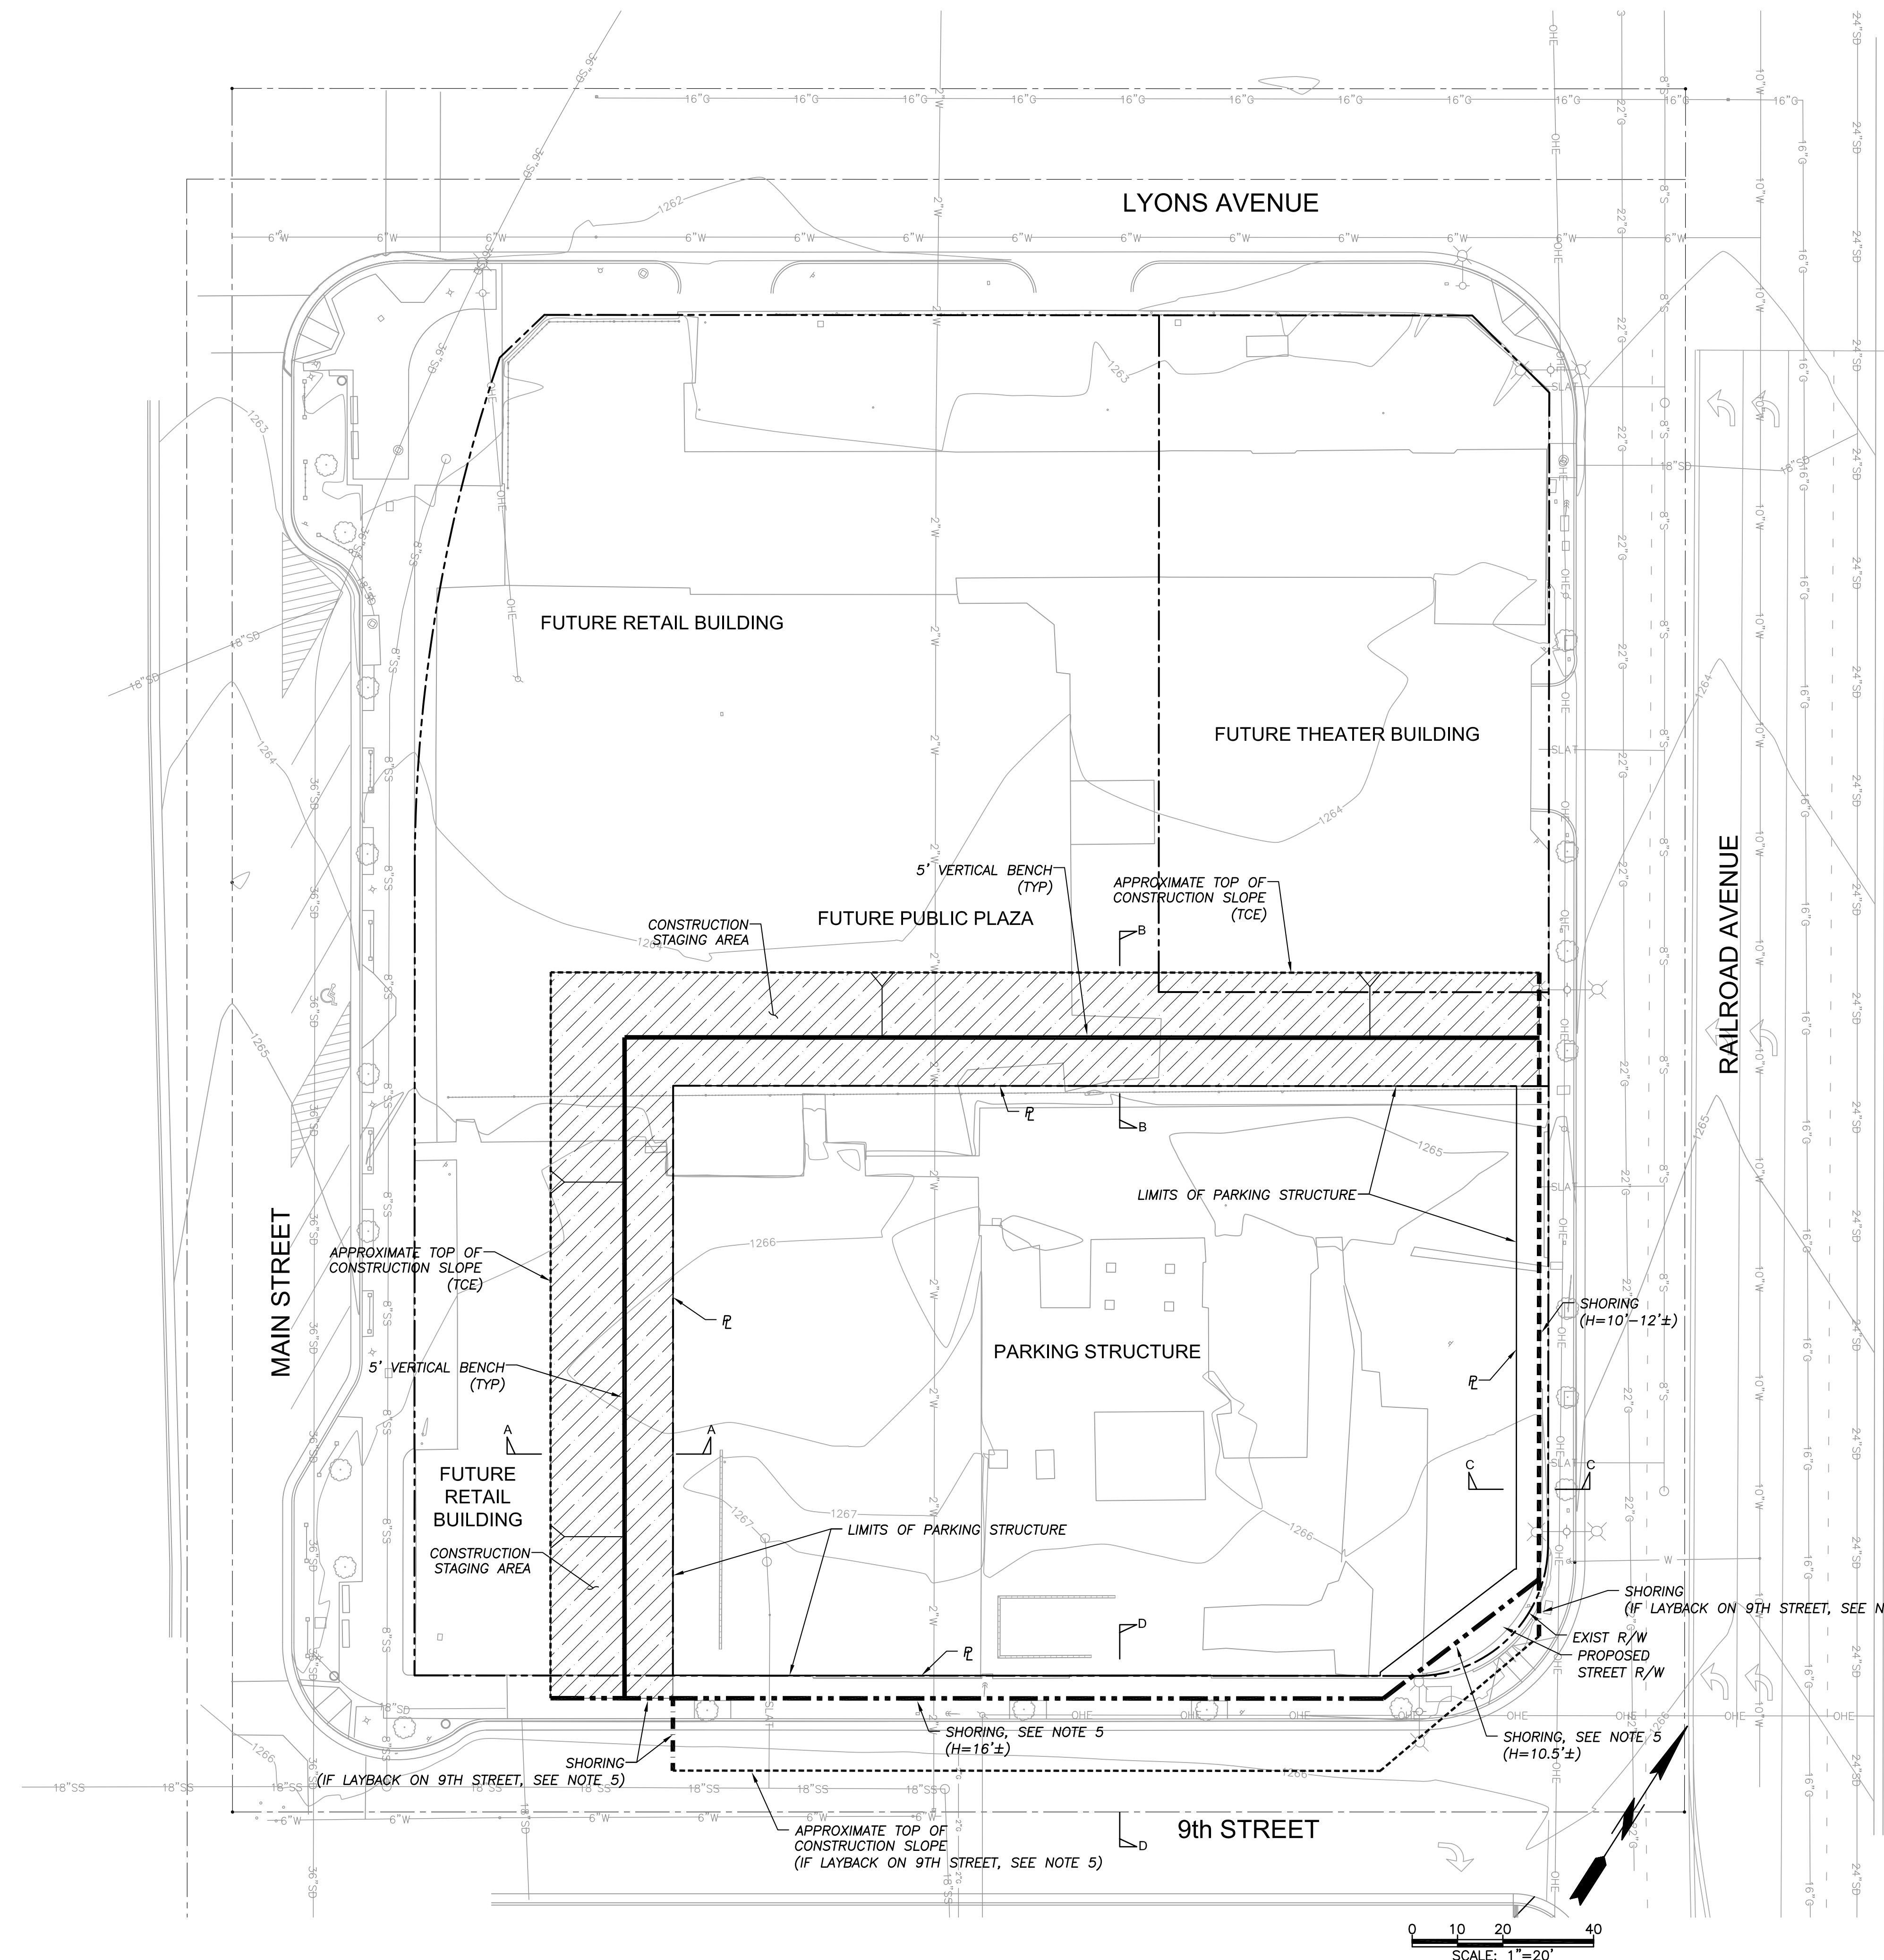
LYONS AVENUE

FUTURE RETAIL BUILDING

FUTURE THEATER BUILDING

5' VERTICAL BENCH (TYP)

APPROXIMATE TOP OF CONSTRUCTION SLOPE (TCE)

CONSTRUCTION STAGING AREA

FUTURE PUBLIC PLAZA

B

B

$\mathcal{P}\!L$

RAILROAD AVENUE

LIMITS OF PARKING STRUCTURE

MAIN STREET

APPROXIMATE TOP OF CONSTRUCTION SLOPE (TCE)

$\mathcal{P}\!L$

SHORING (H=10'-12'±)

PARKING STRUCTURE

$\mathcal{P}\!L$

5' VERTICAL BENCH (TYP)

A

A

C

C

FUTURE RETAIL BUILDING

CONSTRUCTION STAGING AREA

LIMITS OF PARKING STRUCTURE

SHORING (IF LAYBACK ON 9TH STREET, SEE N

D

EXIST R/W

PROPOSED STREET R/W

$\mathcal{P}\!L$

SHORING, SEE NOTE 5 (H=16'±)

SHORING, SEE NOTE 5 (H=10.5'±)

SHORING

(IF LAYBACK ON 9TH STREET, SEE NOTE 5)

APPROXIMATE TOP OF CONSTRUCTION SLOPE (IF LAYBACK ON 9TH STREET, SEE NOTE 5)

9th STREET

D

1262 1263 1264 1265 1266 1267

16"G 6"W 2"W 22"G 8"S 10"W 16"G 24"SD 18"SD 36"SD 8"SS 18"SS 36"SS OHE SLAT W

0 10 20 40

SCALE: 1"=20'